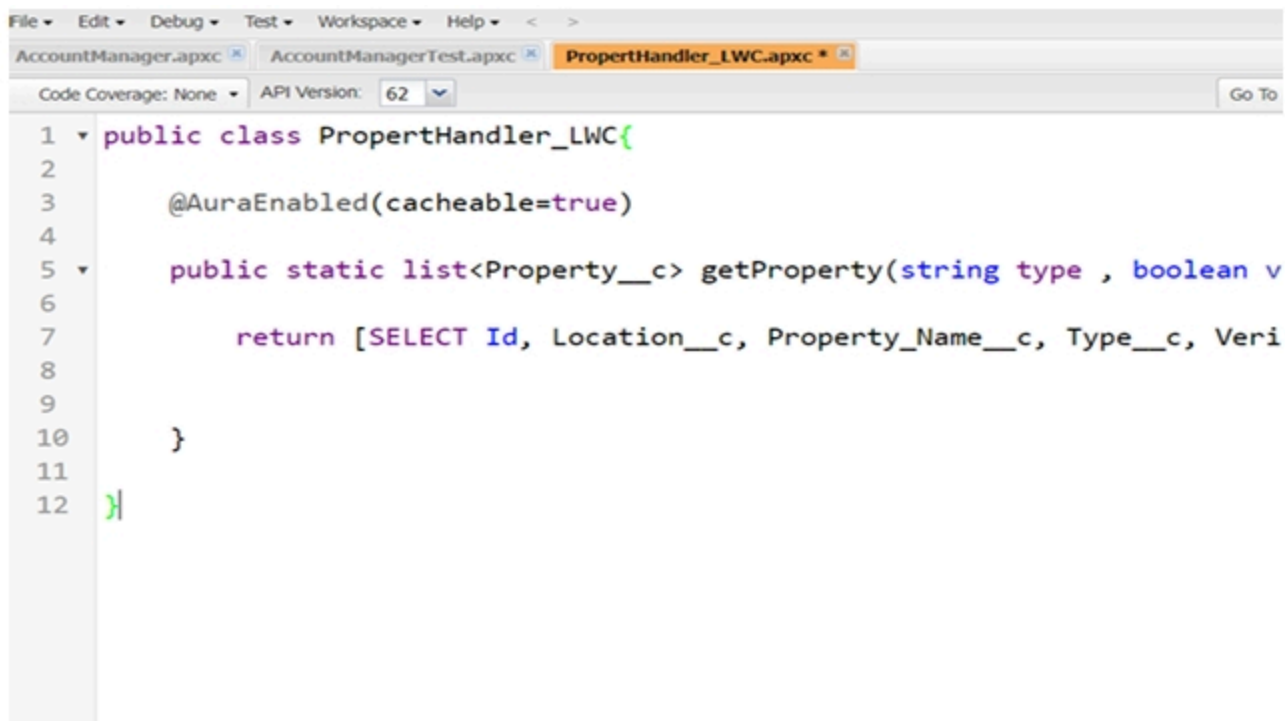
File ▾ Edit ▾ Debug ▾ Test ▾ Workspace ▾ Help ▾ < >

AccountManager.apxc × AccountManagerTest.apxc × PropertHandler_LWC.apxc * ×

Code Coverage: None ▾ API Version: 62

Go To

1 public class PropertHandler_LWC{
2
3 @AuraEnabled(cacheable=true)
4
5 public static list<Property__c> getProperty(string type , boolean v
6
7 return [SELECT Id, Location__c, Property_Name__c, Type__c, Veri
8
9
10 }
11
12 }